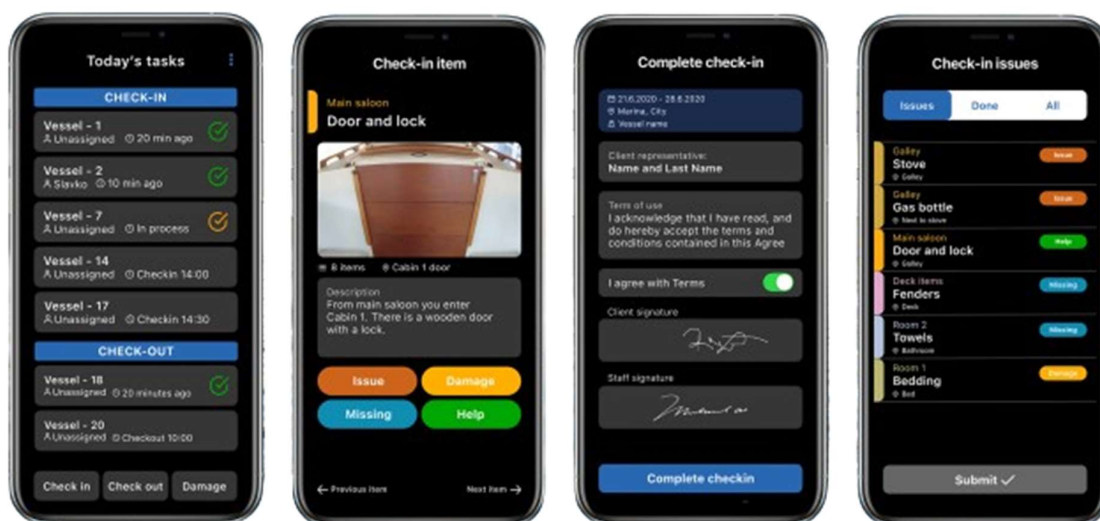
Today's tasks

CHECK-IN

Vessel - 1
Unassigned 20 min ago

Vessel - 2
Slavko 10 min ago

Vessel - 7
Unassigned In process

Vessel - 14
Unassigned Checkin 14:00

Vessel - 17
Unassigned Checkin 14:30

CHECK-OUT

Vessel - 18
Unassigned 20 minutes ago

Vessel - 20
Unassigned Checkout 10:00

Check in Check out Damage

Check-in item

Main saloon
Door and lock

8 items Cabin 1 door

Description
From main saloon you enter Cabin 1. There is a wooden door with a lock.

Issue Damage
Missing Help

← Previous item Next item →

Complete check-in

21.6.2020 - 28.6.2020
Marina, City
Vessel name

Client representative:
Name and Last Name

Term of use
I acknowledge that I have read, and do hereby accept the terms and conditions contained in this Agree

I agree with Terms

Client signature

Staff signature

Complete checkin

Check-in issues

Issues Done All

Galley
Stove
Galley
Issue

Galley
Gas bottle
Next to stove
Issue

Main saloon
Door and lock
Galley
Help

Deck items
Fenders
Deck
Missing

Room 2
Towels
Bathroom
Missing

Room 1
Bedding
Bed
Damage

Submit ✓